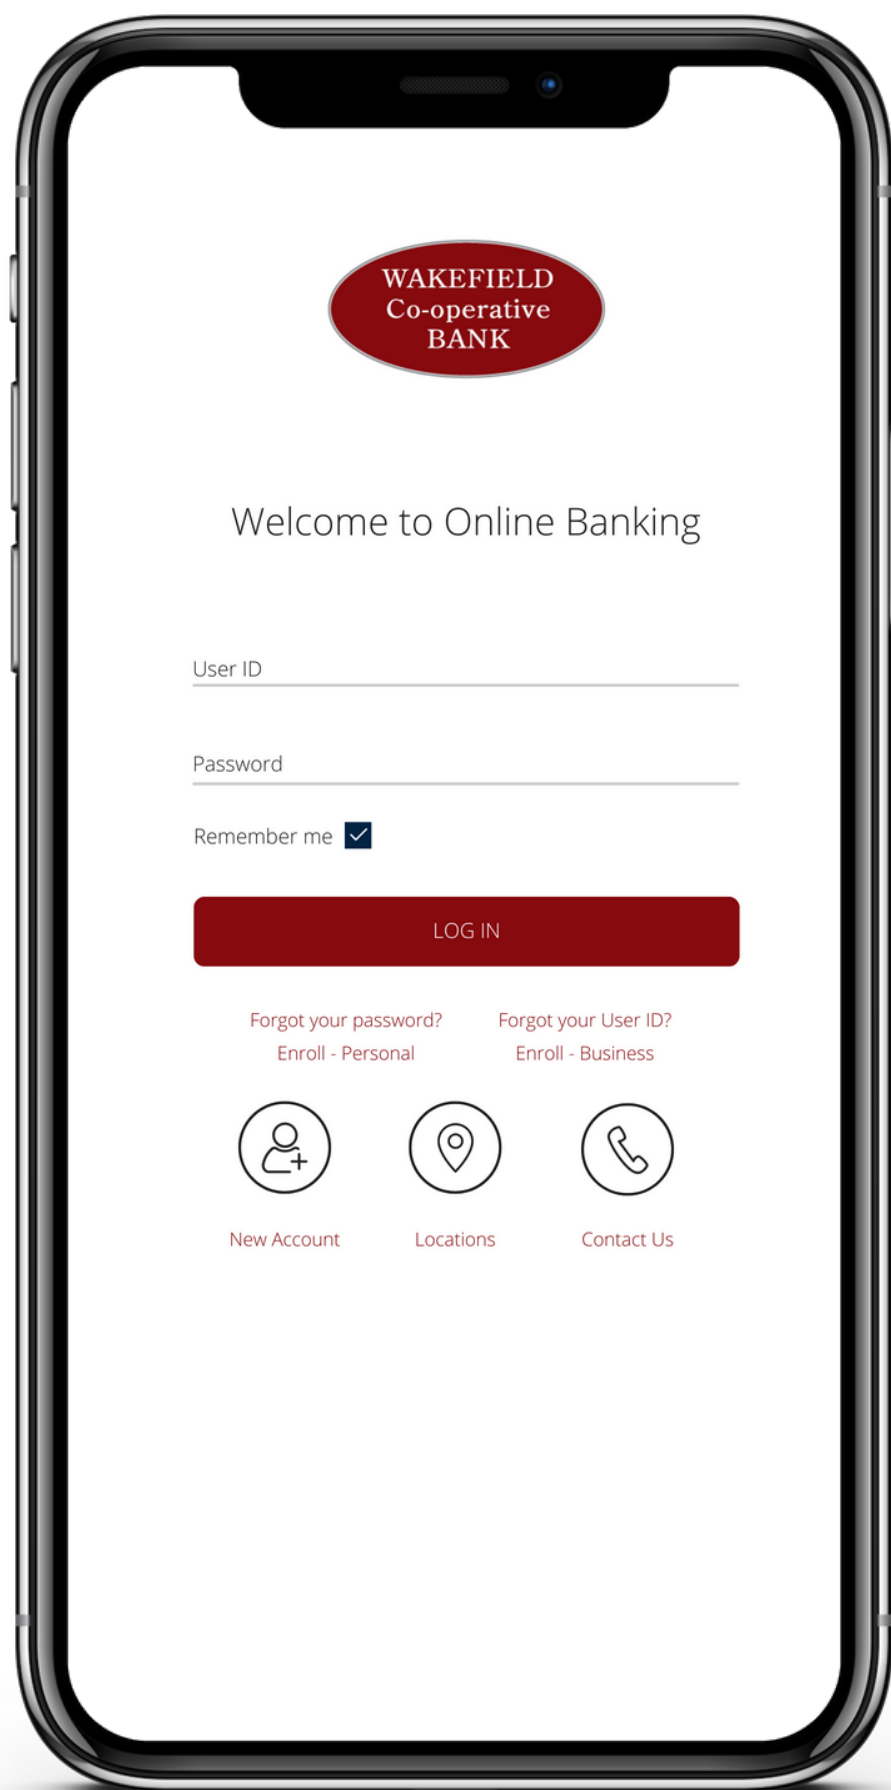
WAKEFIELD
Co-operative
BANK

Welcome to Online Banking

User ID

Password

Remember me

LOG IN

Forgot your password?
Forgot your User ID?
Enroll - Personal
Enroll - Business

New Account
Locations
Contact Us